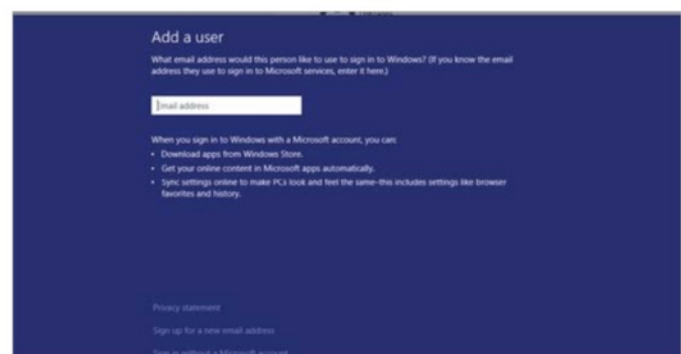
Add a user

What email address would this person like to use to sign in to Windows? (If you know the email address they use to sign in to Microsoft services, enter it here.)

Email address

When you sign in to Windows with a Microsoft account, you can:

• Download apps from Windows Store.
• Get your online content in Microsoft apps automatically.
• Sync settings online to make PCs look and feel the same–this includes settings like browser favorites and history.

Privacy statement

Sign up for a new email address

Sign in without a Microsoft account